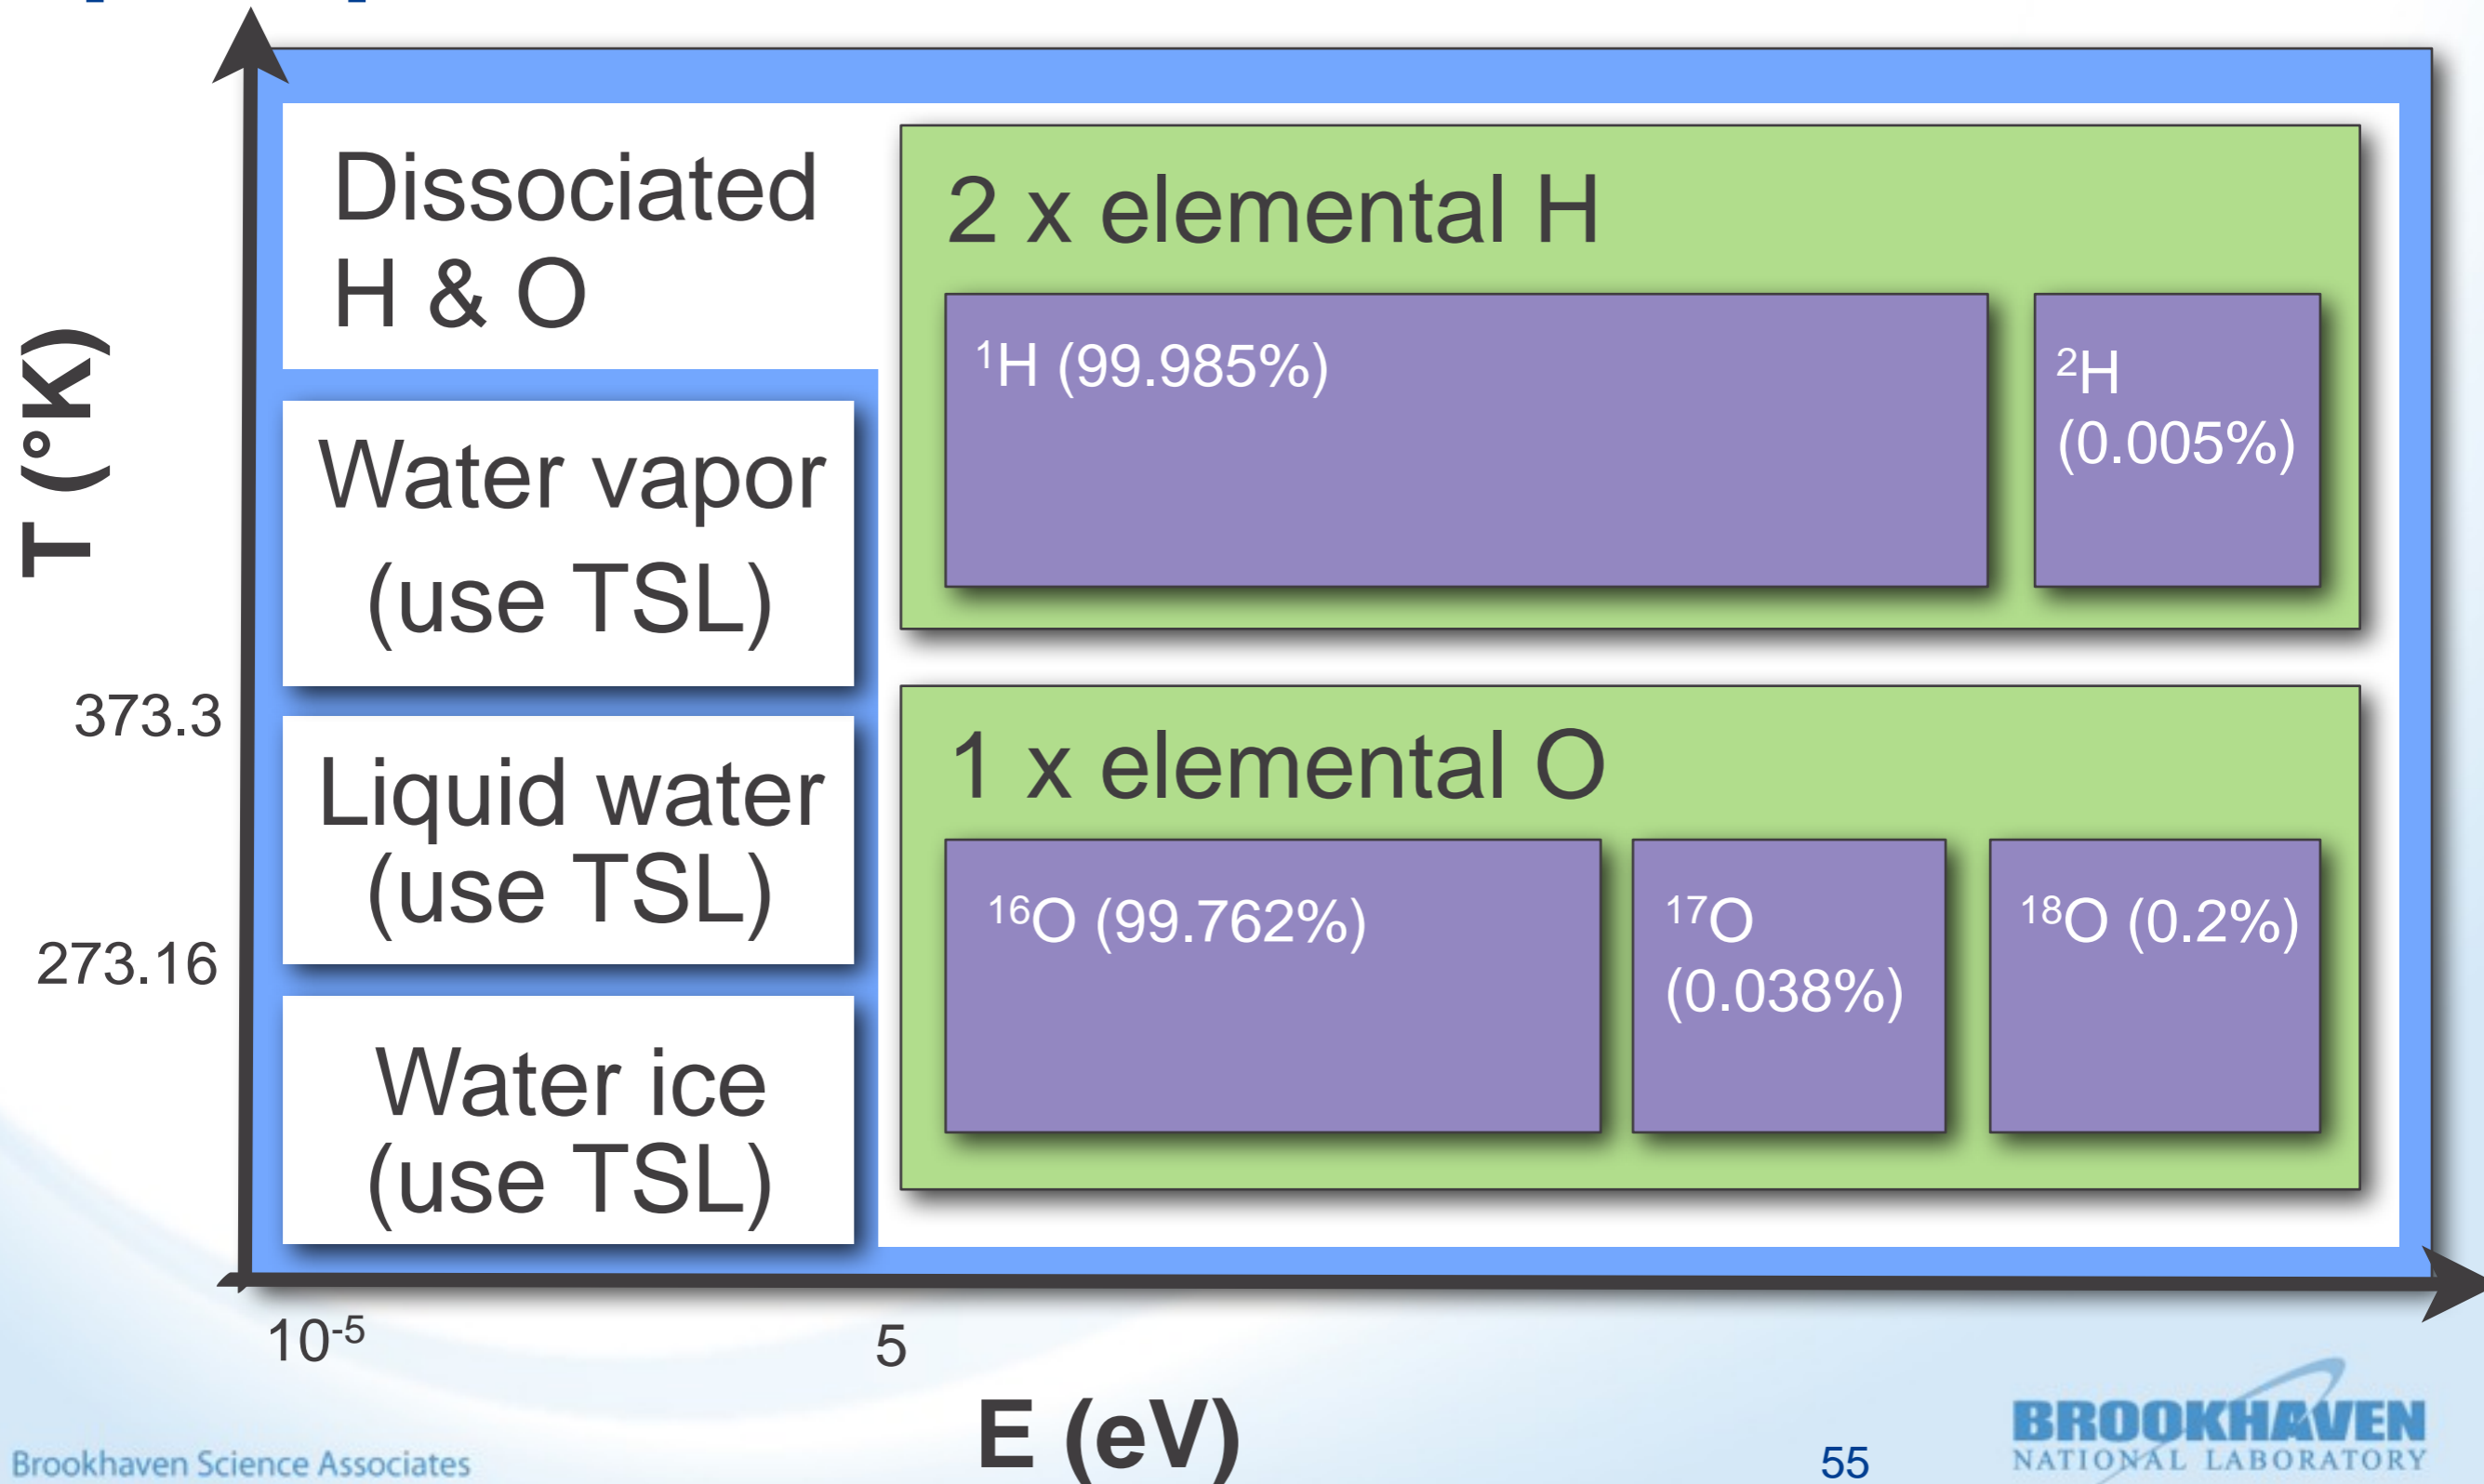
T (°K)

Dissociated H & O

Water vapor (use TSL)

373.3

Liquid water (use TSL)

273.16

Water ice (use TSL)

2 x elemental H

$^1$H (99.985%)

$^2$H (0.005%)

1 x elemental O

$^{16}$O (99.762%)

$^{17}$O (0.038%)

$^{18}$O (0.2%)

$10^{-5}$

5

E (eV)

Brookhaven Science Associates

55

BROOKHAVEN NATIONAL LABORATORY